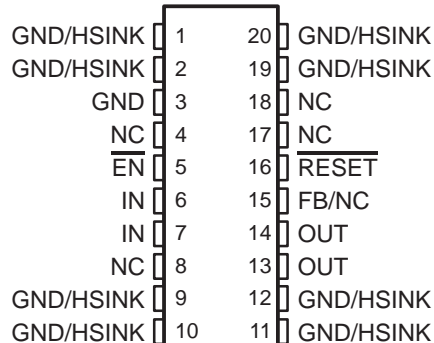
GND/HSINK 1
GND/HSINK 2
GND 3
NC 4
$\overline{EN}$ 5
IN 6
IN 7
NC 8
GND/HSINK 9
GND/HSINK 10

20 GND/HSINK
19 GND/HSINK
18 NC
17 NC
16 $\overline{RESET}$
15 FB/NC
14 OUT
13 OUT
12 GND/HSINK
11 GND/HSINK